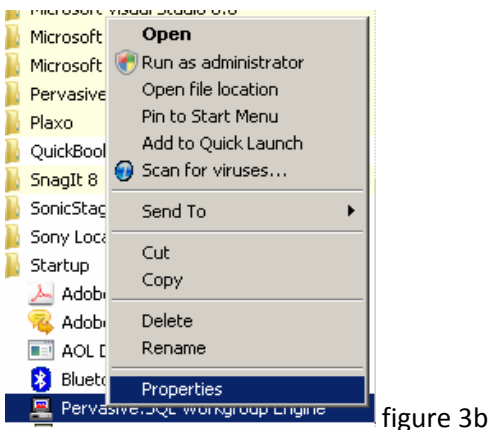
Microsoft Visual Studio 6.0
Microsoft
Microsoft
Pervasive
Plaxo
QuickBool
SnagIt 8
SonicStag
Sony Loca
Startup
Adob
Adob
AOL D
Blueto
Pervasive.SQL Workgroup Engine

Open
Run as administrator
Open file location
Pin to Start Menu
Add to Quick Launch
Scan for viruses...
Send To
Cut
Copy
Delete
Rename
Properties

figure 3b